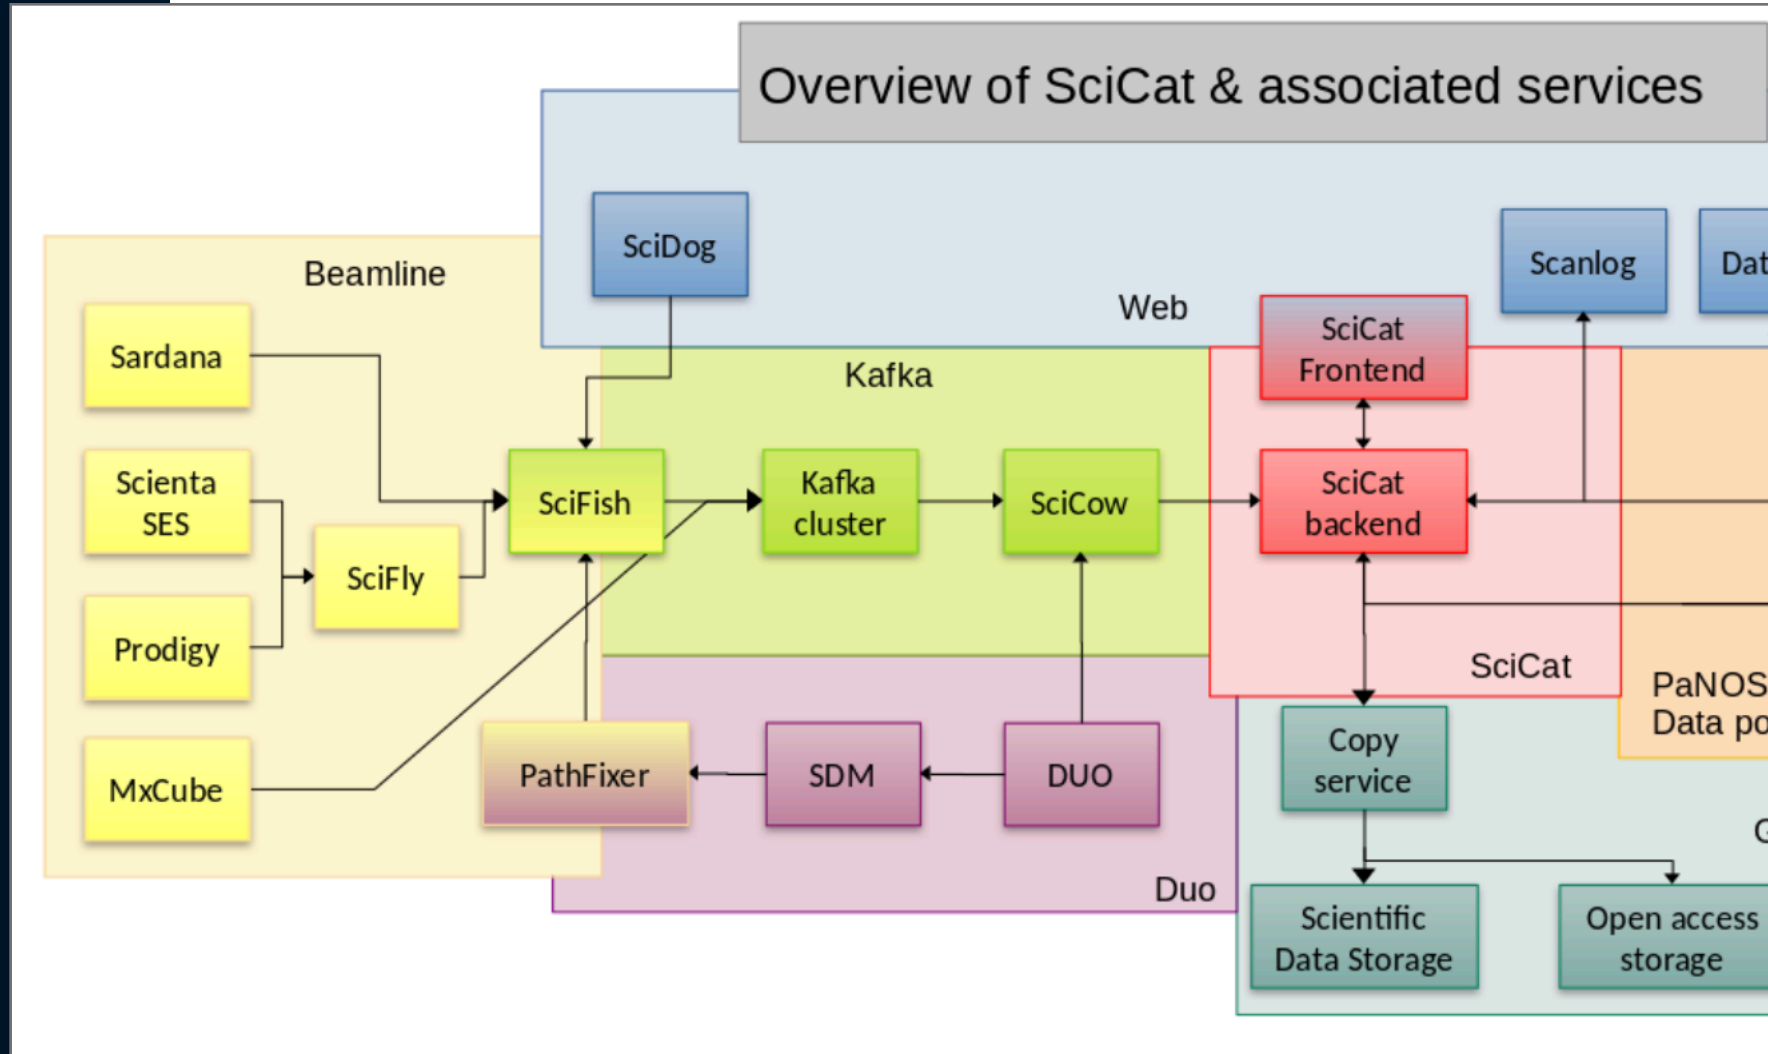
Overview of SciCat & associated services

SciDog

Web

Scanlog

Dat

Beamline

Sardana

Scienta SES

SciFly

Prodigy

MxCube

Kafka

SciFish

Kafka cluster

SciCow

SciCat Frontend

SciCat backend

SciCat

PaNOS Data po

PathFixer

SDM

DUO

Duo

Copy service

G

Scientific Data Storage

Open access storage